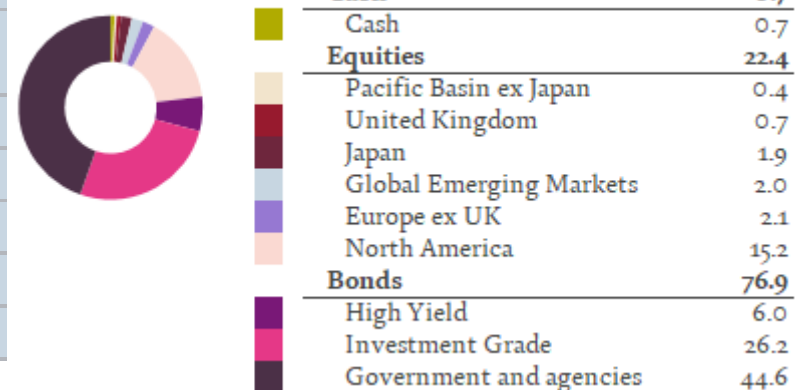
| | |
|---|---|
| Cash | 0.7 |
| **Equities** | **22.4** |
| Pacific Basin ex Japan | 0.4 |
| United Kingdom | 0.7 |
| Japan | 1.9 |
| Global Emerging Markets | 2.0 |
| Europe ex UK | 2.1 |
| North America | 15.2 |
| **Bonds** | **76.9** |
| High Yield | 6.0 |
| Investment Grade | 26.2 |
| Government and agencies | 44.6 |